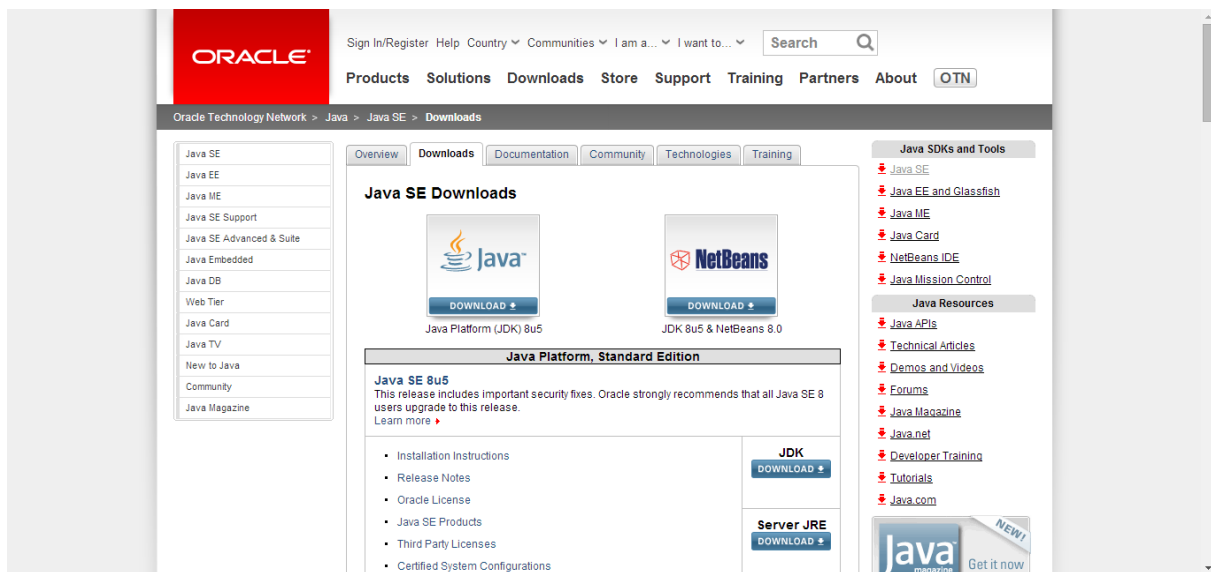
ORACLE

Sign In/Register Help Country Communities I am a... I want to... Search

Products Solutions Downloads Store Support Training Partners About OTN

Oracle Technology Network > Java > Java SE > Downloads

Java SE
Java EE
Java ME
Java SE Support
Java SE Advanced & Suite
Java Embedded
Java DB
Web Tier
Java Card
Java TV
New to Java
Community
Java Magazine

Overview | Downloads | Documentation | Community | Technologies | Training

Java SE Downloads

Java
DOWNLOAD
Java Platform (JDK) 8u5

NetBeans
DOWNLOAD
JDK 8u5 & NetBeans 8.0

Java Platform, Standard Edition

Java SE 8u5
This release includes important security fixes. Oracle strongly recommends that all Java SE 8 users upgrade to this release.
Learn more

- Installation Instructions
- Release Notes
- Oracle License
- Java SE Products
- Third Party Licenses
- Certified System Configurations

JDK
DOWNLOAD

Server JRE
DOWNLOAD

Java SDKs and Tools
Java SE
Java EE and Glassfish
Java ME
Java Card
NetBeans IDE
Java Mission Control

Java Resources
Java APIs
Technical Articles
Demos and Videos
Forums
Java Magazine
Java.net
Developer Training
Tutorials
Java.com

Java magazine
NEW!
Get it now